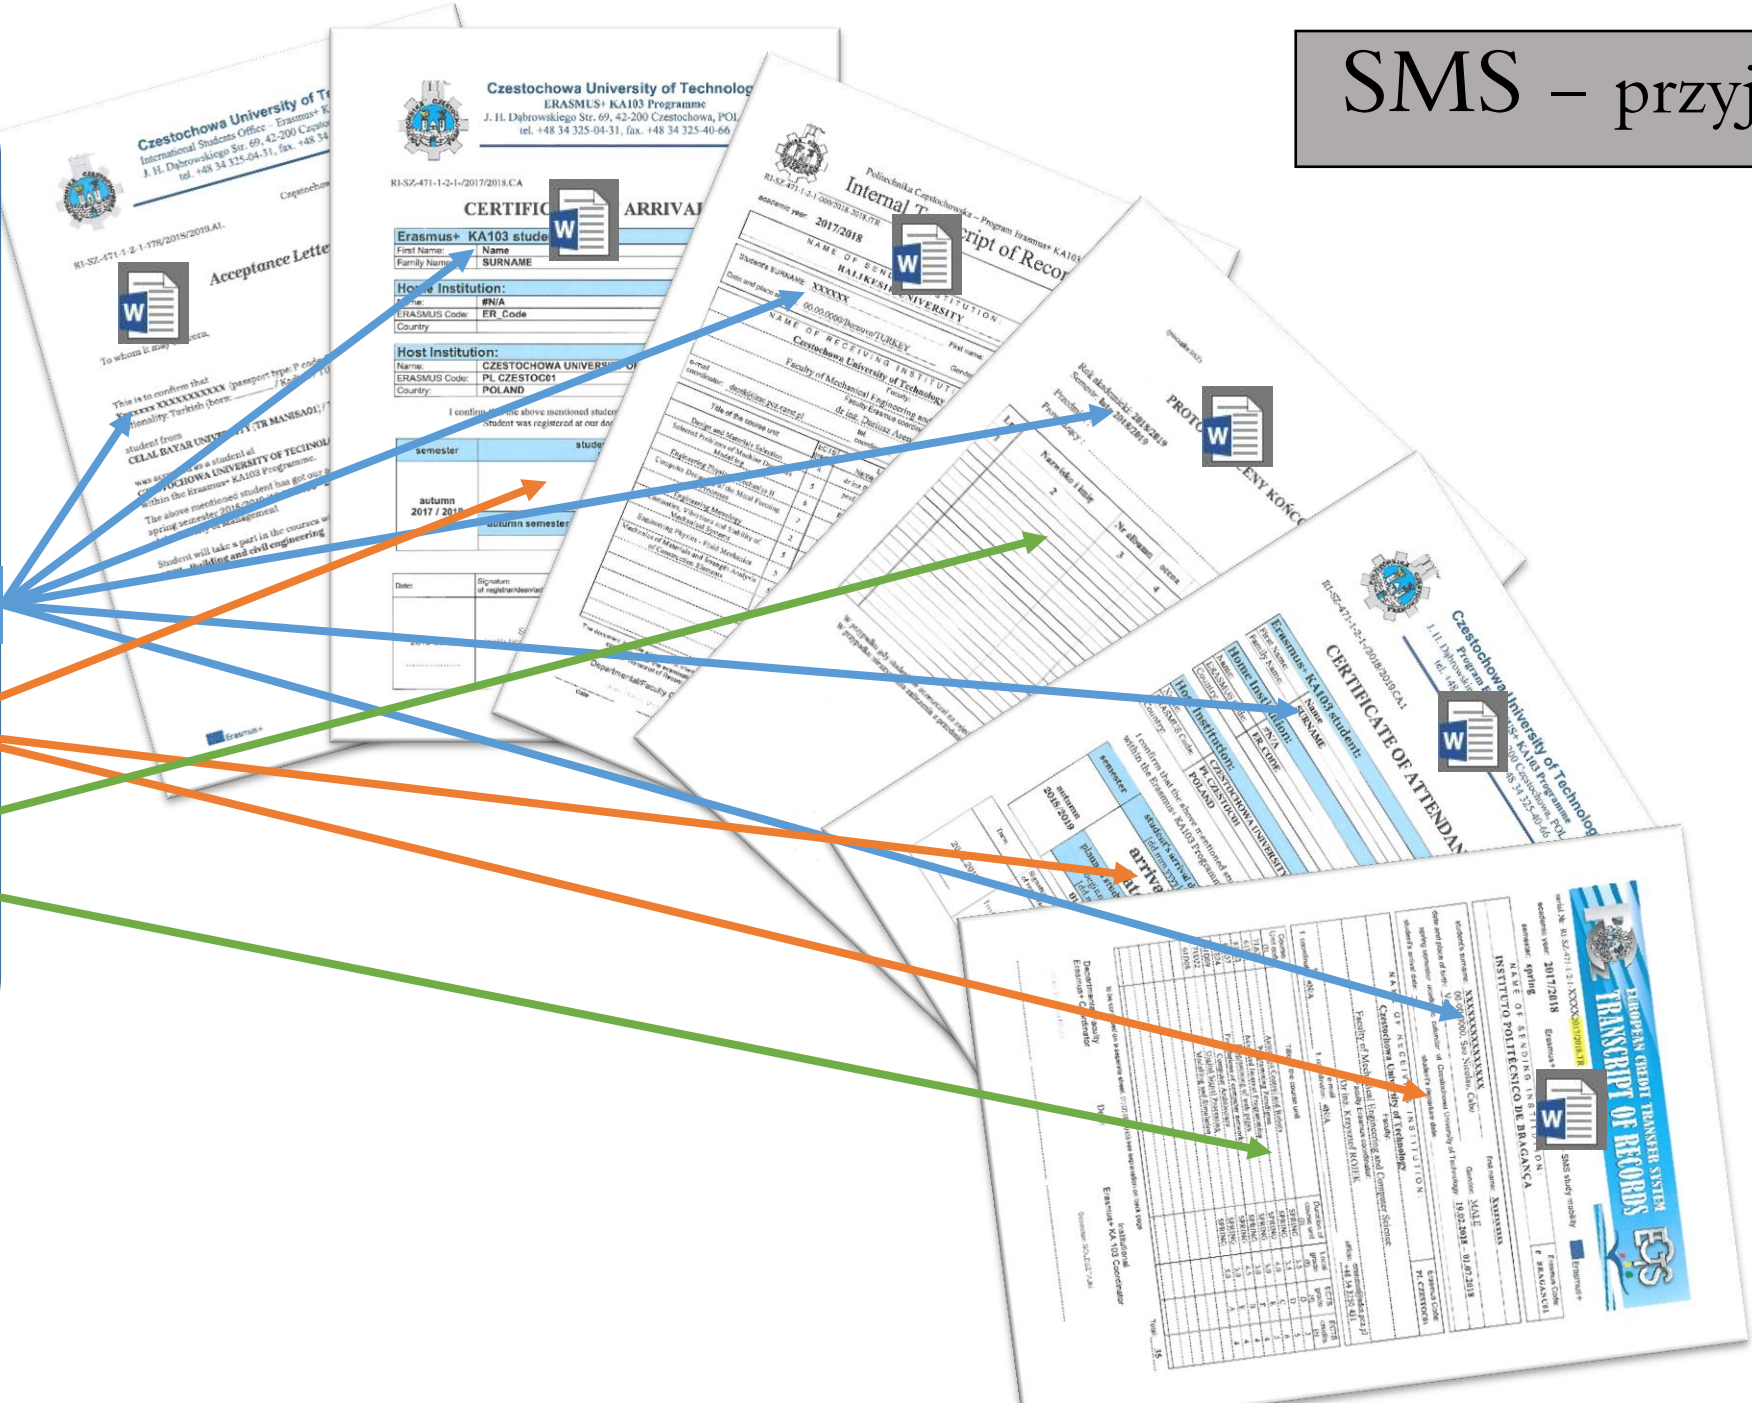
SMS – przyj

Czestochowa University of T
International Students Office · Erasmus+ K
J. H. Dąbrowskiego Str. 69, 42-200 Czesto
tel. +48 34 325-04-31, fax. +48 34

RI-SZ-471-1-2-1-178/2018/2019.AL

Acceptance Lette

To whom it may

This is to confirm that
XXXXXXX XXXXXXXXXXX (passport type: P code
nationality: Turkish (born:
student from
CELAL BAYAR UNIVERSITY (TR MANISA01)
was accepted as a student at
CZESTOCHOWA UNIVERSITY OF TECHNOL
within the Erasmus+ KA103 Programme.
The above mentioned student has got our a
spring semester 2018/2019
Student will take a part in the courses w
Building and civil engineering

Czestochowa University of Technolog
ERASMUS+ KA103 Programme
J. H. Dąbrowskiego Str. 69, 42-200 Czestochowa, POL
tel. +48 34 325-04-31, fax. +48 34 325-40-66

RI-SZ-471-1-2-1-/2017/2018.CA

CERTIFIC ARRIVAL

| Erasmus+ KA103 stude | |
|---|---|
| First Name: | Name |
| Family Name: | SURNAME |

| Home Institution: | |
|---|---|
| Name: | #N/A |
| ERASMUS Code: | ER_Code |
| Country: | |

| Host Institution: | |
|---|---|
| Name: | CZESTOCHOWA UNIVERSITY OF |
| ERASMUS Code: | PL CZESTOC01 |
| Country: | POLAND |

I confirm that the above mentioned studen
Student was registered at our do

| semester | stude |
|---|---|
| autumn 2017 / 2018 | autumn semester |

Date:
Signature of registrar/dean/ad

Politechnika Częstochowska – Program Erasmus+ KA103
Internal Transcript of Recor
RI-SZ-471-1-2-1-000/2018.2018.ITR
academic year: 2017/2018
NAME OF SENDING INSTITUTION
BALIKESIR UNIVERSITY
Student's SURNAME: XXXXXX
Date and place of birth: 00.00.0000/Bursa/TURKEY
NAME OF RECEIVING INSTITUT
Czestochowa University of Technology
Faculty of Mechanical Engineering and
dr inż. Dariusz Asen
Title of the course unit
Design and Materials Selection
Engineering Physics
Computer Design

PROTOKÓŁ ... ENY KOŃC
Rok akademicki: 2018/2019
Semestr: letni 2018/2019
Nazwisko i imię
Nr albumu
ocena

Czestochowa University of Technolog
Program Erasmus+ KA103 Programme
J. H. Dąbrowskiego
RI-SZ-471-1-2-1-/2018/2019.CA1
CERTIFICATE OF ATTENDAN
Erasmus+ KA103 student:
First Name: Name
Family Name: SURNAME
Home Institution:
Name: #N/A
ER_CODE
Host Institution:
CZESTOCHOWA UNIVERSITY
PL CZESTOC01
POLAND
I confirm that the above mentioned stu
within the Erasmus+ KA103 Programme
semester
autumn 2018/2019
student's arrival
arrival

EUROPEAN CREDIT TRANSFER SYSTEM
TRANSCRIPT OF RECORDS
ECTS
academic year: 2017/2018
SMS study mobility
INSTITUTO POLITECNICO DE BRAGANCA
Student's surname: XXXXXXXXXXXX
first name: Xxxxxxxx
Gender: MALE
19.02.2018 - 01.07.2018
Czestochowa University of Technology
Faculty of Mechanical Engineering and Computer Science
Dr inż. Krzysztof ROJEK
PL CZESTOC01
Erasmus+ KA 103 Coordinator
Departmental Faculty Erasmus+ Coordinator
Total